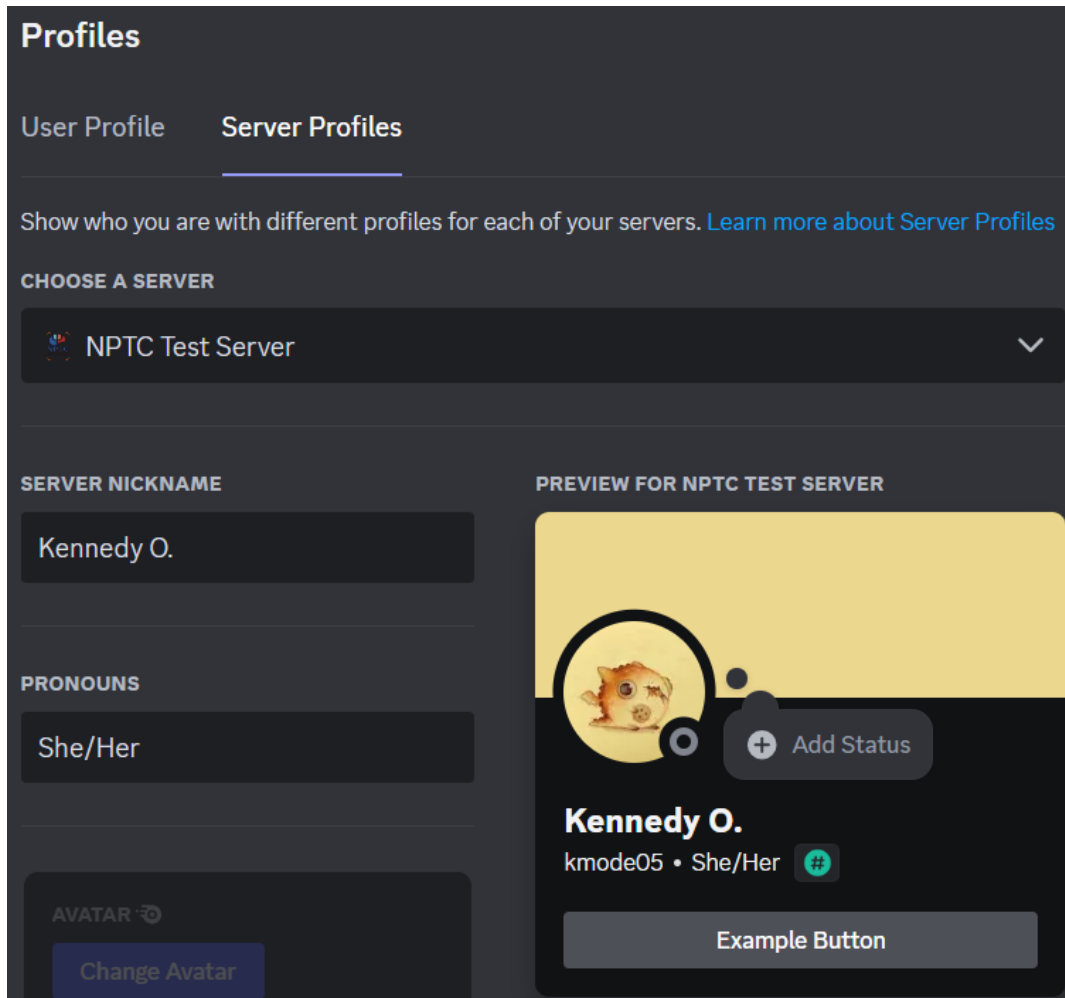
Profiles

User Profile Server Profiles

Show who you are with different profiles for each of your servers. Learn more about Server Profiles

CHOOSE A SERVER

NPTC Test Server

SERVER NICKNAME

Kennedy O.

PRONOUNS

She/Her

AVATAR

Change Avatar

PREVIEW FOR NPTC TEST SERVER

Add Status

Kennedy O.

kmode05 • She/Her

Example Button